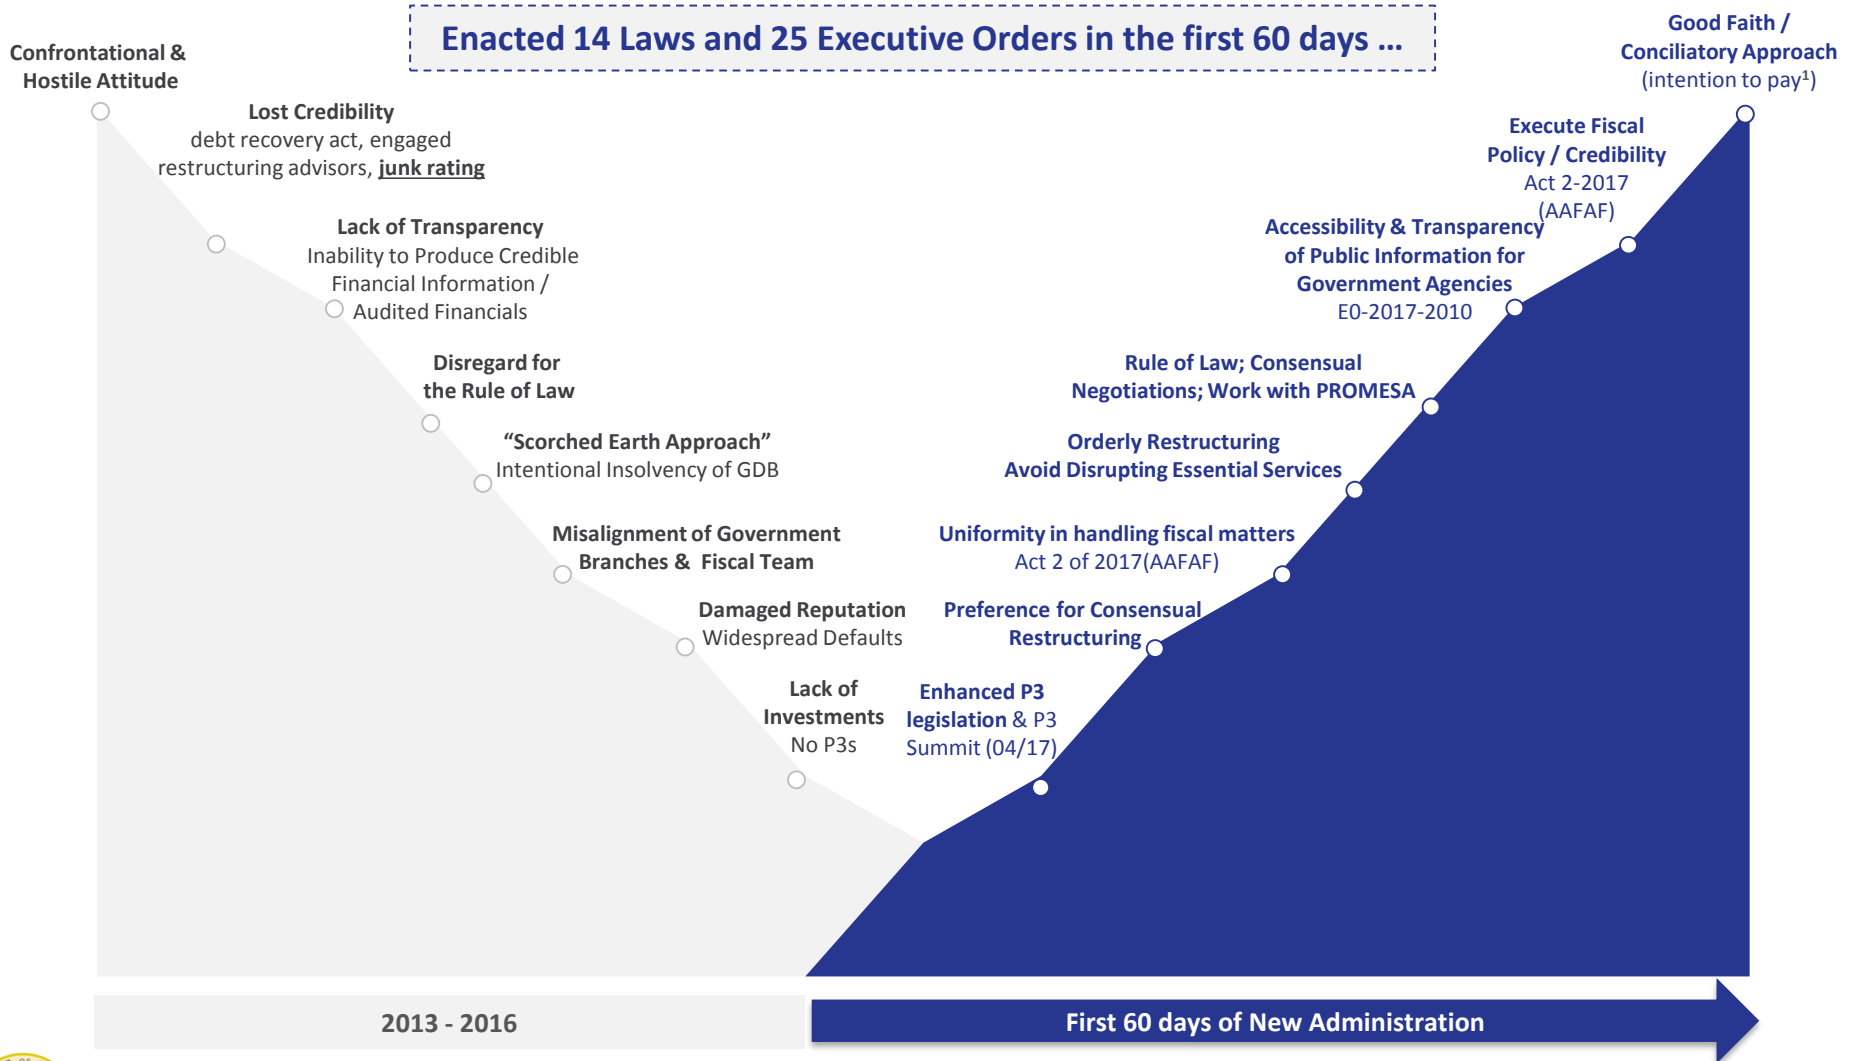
Enacted 14 Laws and 25 Executive Orders in the first 60 days …

Confrontational & Hostile Attitude

Lost Credibility
debt recovery act, engaged restructuring advisors, junk rating

Lack of Transparency
Inability to Produce Credible Financial Information / Audited Financials

Disregard for the Rule of Law

"Scorched Earth Approach"
Intentional Insolvency of GDB

Misalignment of Government Branches & Fiscal Team

Damaged Reputation
Widespread Defaults

Lack of Investments
No P3s

Good Faith / Conciliatory Approach
(intention to pay$^1$)

Execute Fiscal Policy / Credibility
Act 2-2017 (AAFAF)

Accessibility & Transparency of Public Information for Government Agencies
E0-2017-2010

Rule of Law; Consensual Negotiations; Work with PROMESA

Orderly Restructuring
Avoid Disrupting Essential Services

Uniformity in handling fiscal matters
Act 2 of 2017(AAFAF)

Preference for Consensual Restructuring

Enhanced P3 legislation & P3 Summit (04/17)

2013 - 2016

First 60 days of New Administration